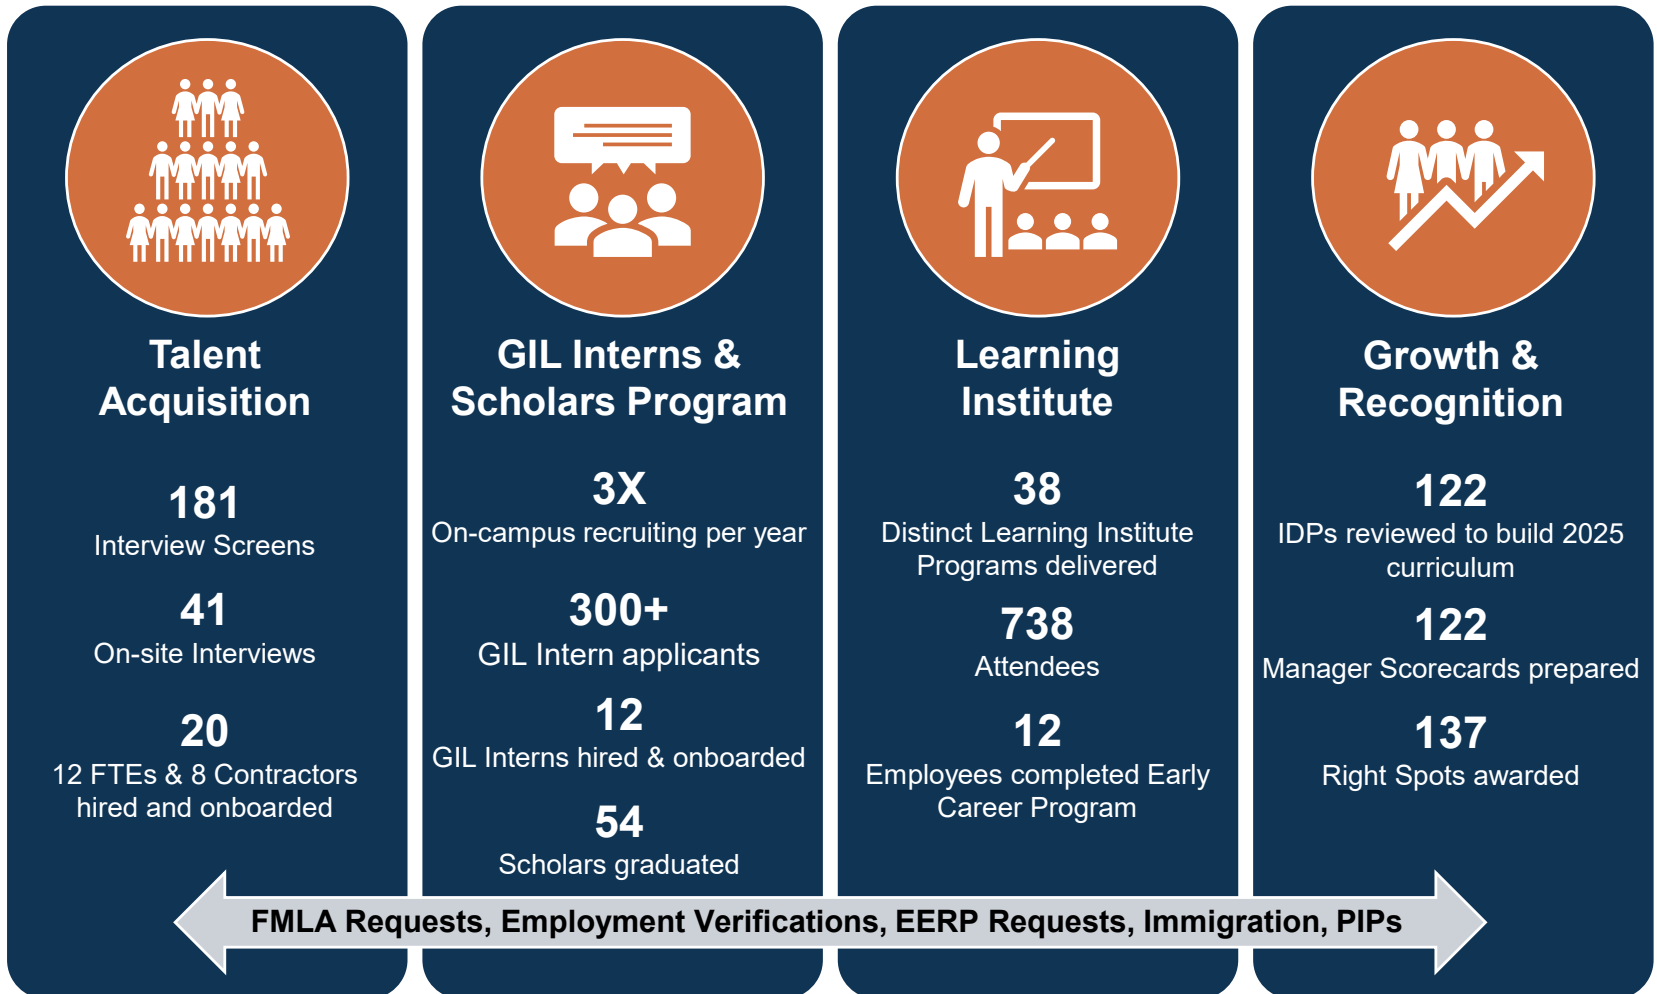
Talent Acquisition

181
Interview Screens

41
On-site Interviews

20
12 FTEs & 8 Contractors hired and onboarded

GIL Interns & Scholars Program

3X
On-campus recruiting per year

300+
GIL Intern applicants

12
GIL Interns hired & onboarded

54
Scholars graduated

Learning Institute

38
Distinct Learning Institute Programs delivered

738
Attendees

12
Employees completed Early Career Program

Growth & Recognition

122
IDPs reviewed to build 2025 curriculum

122
Manager Scorecards prepared

137
Right Spots awarded

FMLA Requests, Employment Verifications, EERP Requests, Immigration, PIPs